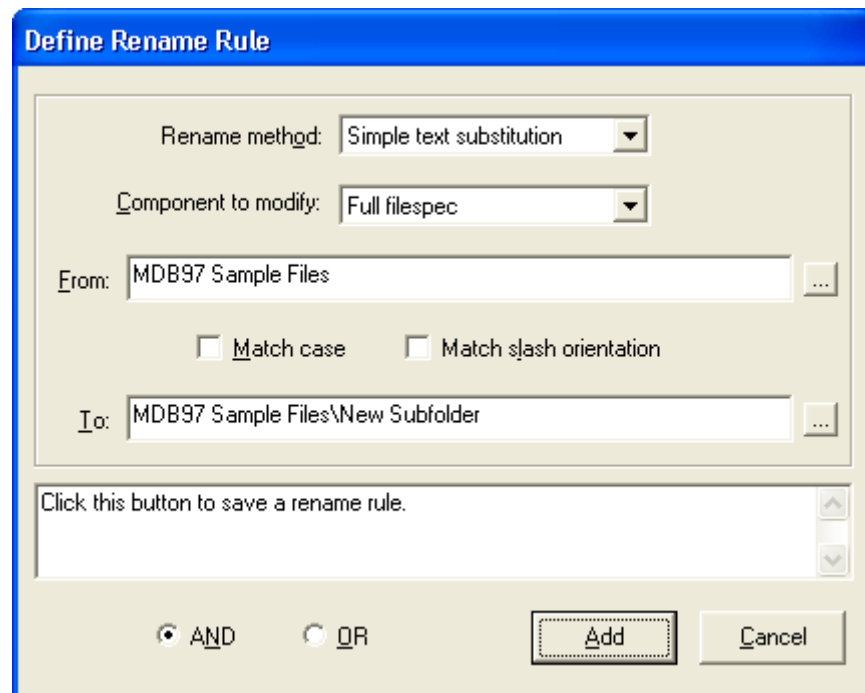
Define Rename Rule

Rename method: Simple text substitution

Component to modify: Full filespec

From: MDB97 Sample Files ...

Match case

Match slash orientation

To: MDB97 Sample Files\New Subfolder ...

Click this button to save a rename rule.

AND

OR

Add

Cancel